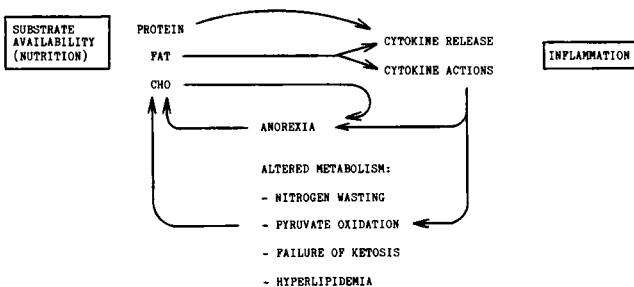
SUBSTRATE AVAILABILITY (NUTRITION)

PROTEIN

FAT

CHO

CYTOKINE RELEASE

CYTOKINE ACTIONS

INFLAMMATION

ANOREXIA

ALTERED METABOLISM:

- NITROGEN WASTING

- PYRUVATE OXIDATION

- FAILURE OF KETOSIS

- HYPERLIPIDEMIA